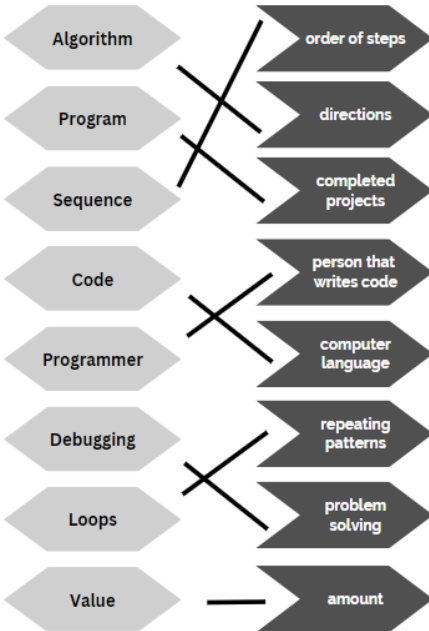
Algorithm

Program

Sequence

Code

Programmer

Debugging

Loops

Value

order of steps

directions

completed projects

person that writes code

computer language

repeating patterns

problem solving

amount